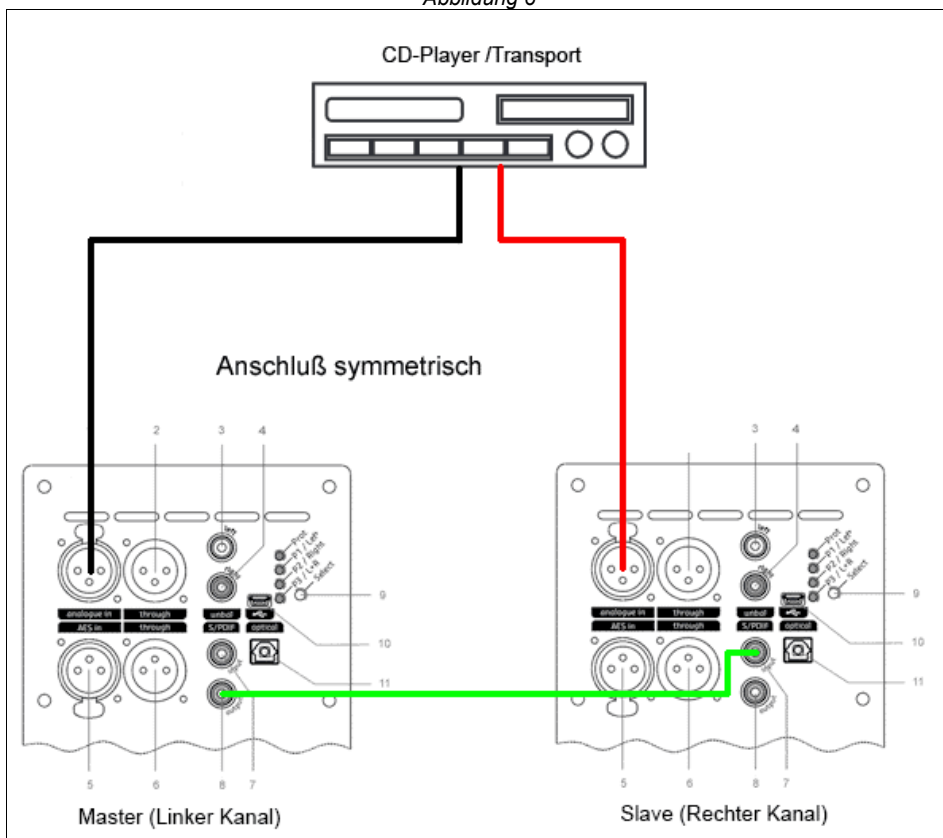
Abbildung 6

CD-Player /Transport

Anschluß symmetrisch

2
3
4
left
right
Prot
P1 / Left
P2 / Right
P3 / L+R
Select
9
analogue in
through
unbal
AES in
through
S/PDIF
optical
10
input
11
output
5
6
8
7

Master (Linker Kanal)

2
3
4
left
right
Prot
P1 / Left
P2 / Right
P3 / L+R
Select
9
analogue in
through
unbal
AES in
through
S/PDIF
optical
10
input
11
output
5
6
8
7

Slave (Rechter Kanal)